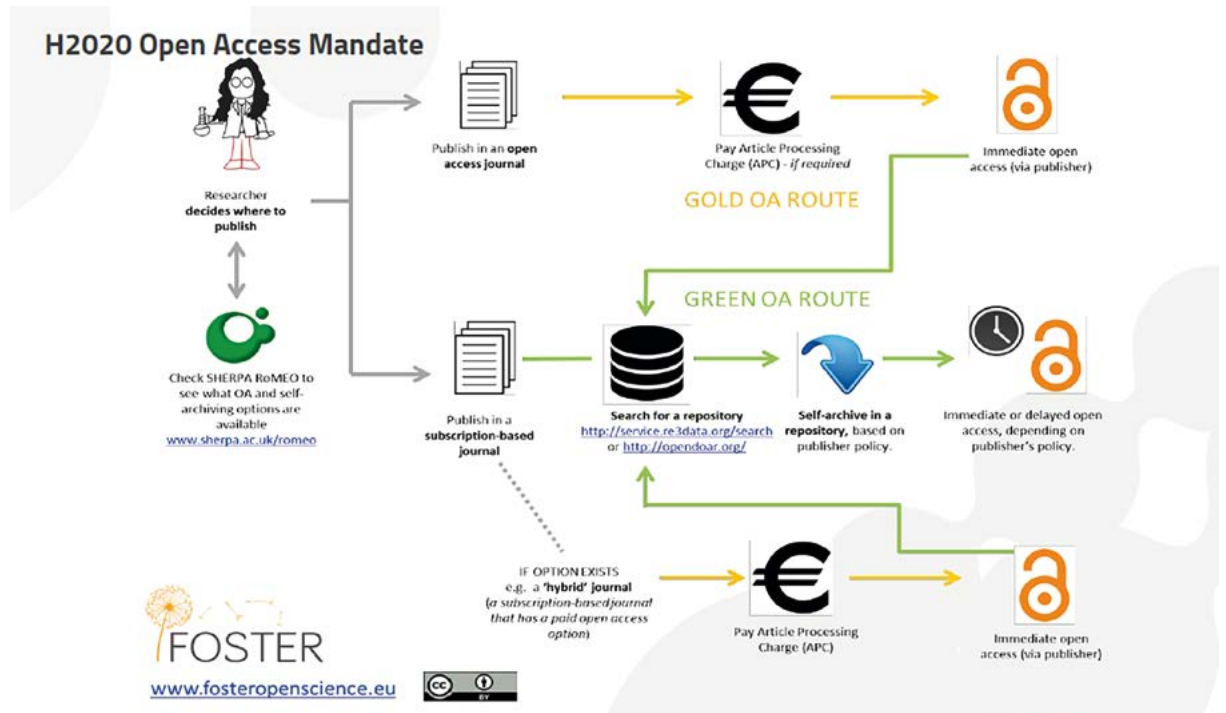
H2020 Open Access Mandate

Researcher **decides where to publish**

Check SHERPA RoMEO to see what OA and self-archiving options are available
www.sherpa.ac.uk/romeo

Publish in an **open access journal**

Pay Article Processing Charge (APC) - *if required*

Immediate open access (via publisher)

GOLD OA ROUTE

GREEN OA ROUTE

Publish in a **subscription-based journal**

**Search for a repository**
http://service.re3data.org/search or http://opendoar.org/

**Self-archive in a repository**, based on publisher policy.

Immediate or delayed open access, depending on publisher's policy.

IF OPTION EXISTS
e.g. a **'hybrid' journal**
(*a subscription-based journal that has a paid open access option*)

Pay Article Processing Charge (APC)

Immediate open access (via publisher)

FOSTER
www.fosteropenscience.eu

cc BY